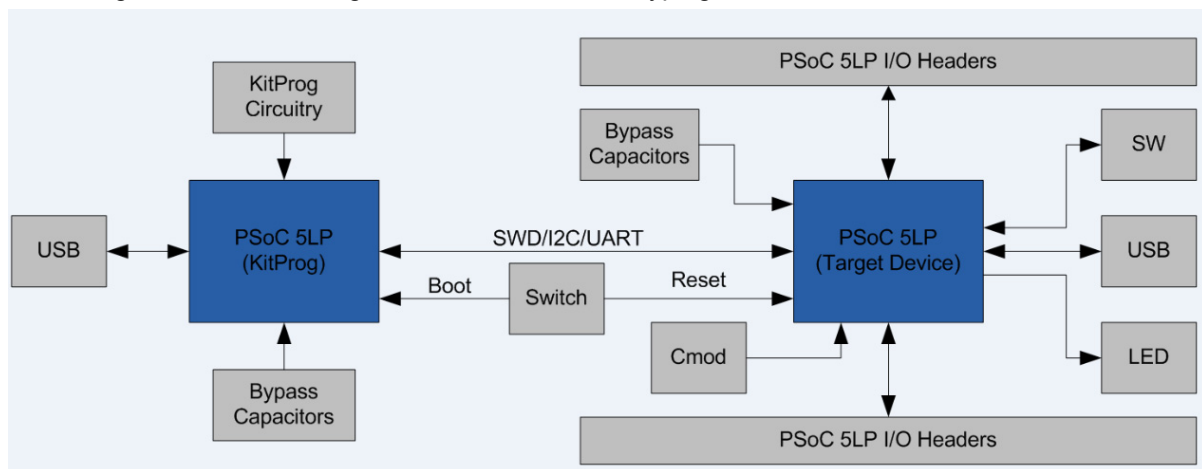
PSoC 5LP I/O Headers

KitProg Circuitry

Bypass Capacitors

SW

USB

PSoC 5LP (KitProg)

SWD/I2C/UART

PSoC 5LP (Target Device)

USB

Boot

Switch

Reset

Cmod

LED

Bypass Capacitors

PSoC 5LP I/O Headers